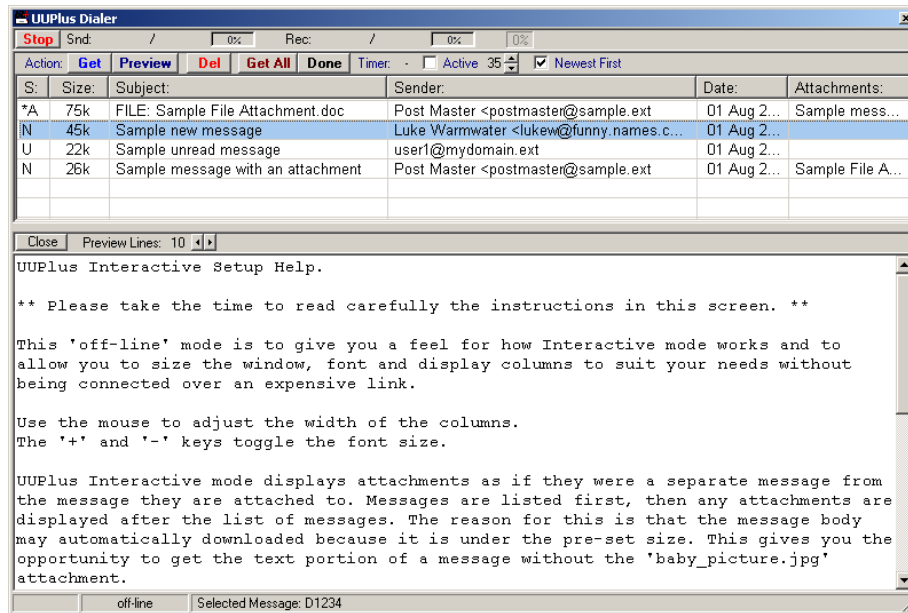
UUPlus Dialer

Stop Snd: / 0% Rec: / 0% 0%

Action: Get Preview Del Get All Done Timer: - Active 35 Newest First

| S: | Size: | Subject: | Sender: | Date: | Attachments: |
|---|---|---|---|---|---|
| *A | 75k | FILE: Sample File Attachment.doc | Post Master <postmaster@sample.ext | 01 Aug 2... | Sample mess... |
| N | 45k | Sample new message | Luke Warmwater <lukew@funny.names.c... | 01 Aug 2... | |
| U | 22k | Sample unread message | user1@mydomain.ext | 01 Aug 2... | |
| N | 26k | Sample message with an attachment | Post Master <postmaster@sample.ext | 01 Aug 2... | Sample File A... |

Close Preview Lines: 10

UUPlus Interactive Setup Help.

** Please take the time to read carefully the instructions in this screen. **

This 'off-line' mode is to give you a feel for how Interactive mode works and to allow you to size the window, font and display columns to suit your needs without being connected over an expensive link.

Use the mouse to adjust the width of the columns.
The '+' and '-' keys toggle the font size.

UUPlus Interactive mode displays attachments as if they were a separate message from the message they are attached to. Messages are listed first, then any attachments are displayed after the list of messages. The reason for this is that the message body may automatically downloaded because it is under the pre-set size. This gives you the opportunity to get the text portion of a message without the 'baby_picture.jpg' attachment.

off-line Selected Message: D1234